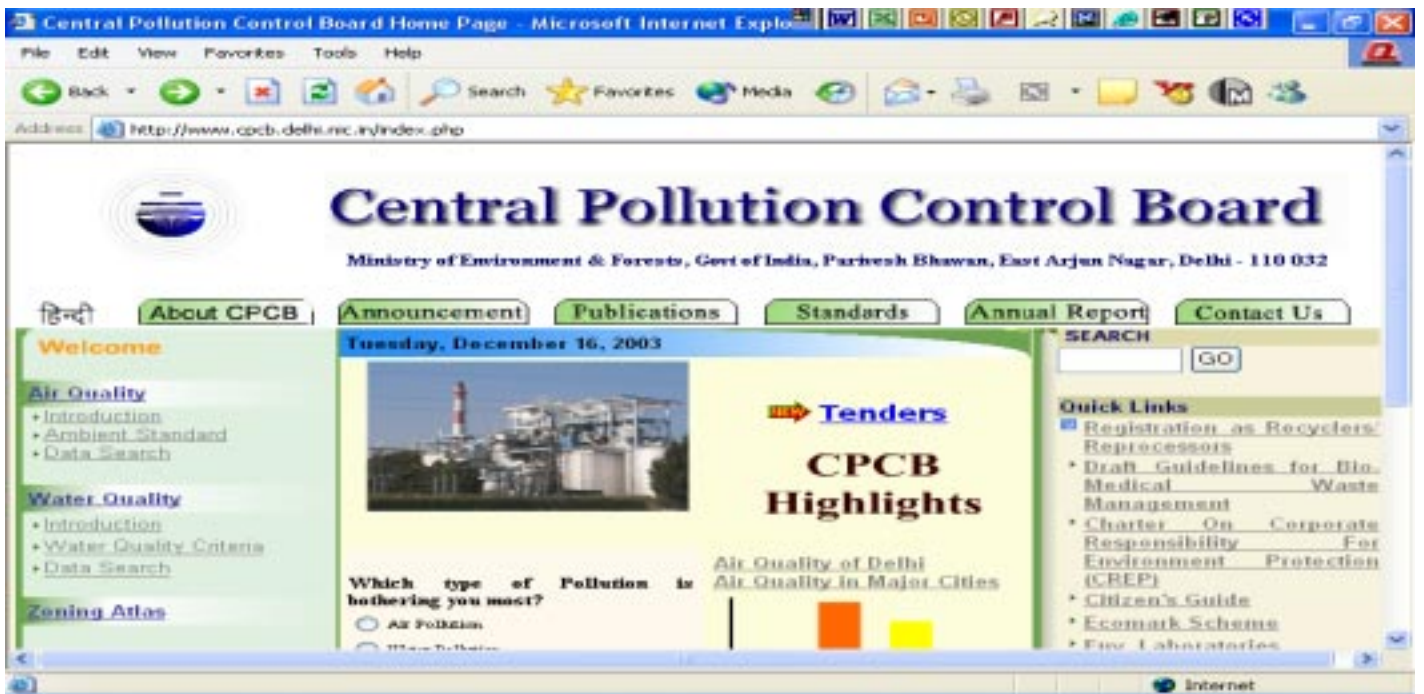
Central Pollution Control Board Home Page - Microsoft Internet Explo

File Edit View Favorites Tools Help

Back Search Favorites Media

Address http://www.cpcb.delhi.nic.in/index.php

Central Pollution Control Board

Ministry of Environment & Forests, Govt of India, Parivesh Bhawan, East Arjun Nagar, Delhi - 110 032

हिन्दी About CPCB Announcement Publications Standards Annual Report Contact Us

Welcome

Air Quality
• Introduction
• Ambient Standard
• Data Search

Water Quality
• Introduction
• Water Quality Criteria
• Data Search

Zoning Atlas

Tuesday, December 16, 2003

Tenders

CPCB Highlights

Which type of Pollution is bothering you most?

Air Pollution

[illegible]

Air Quality of Delhi
Air Quality in Major Cities

SEARCH

GO

Quick Links
Registration as Recyclers/Reprocessors
• Draft Guidelines for Bio-Medical Waste Management
• Charter On Corporate Responsibility For Environment Protection (CREP)
• Citizen's Guide
• Ecomark Scheme
• Env. Laboratories

Internet